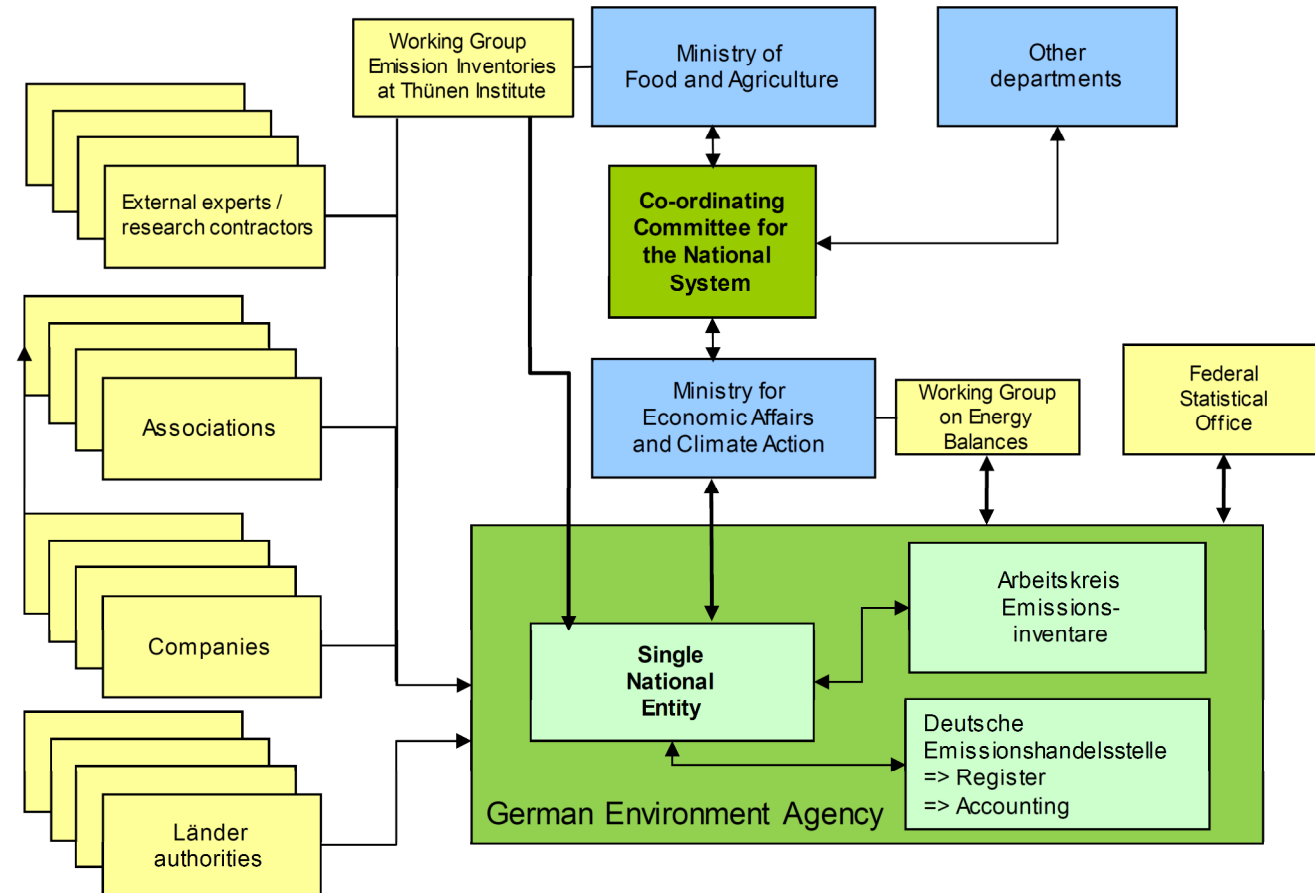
Working Group Emission Inventories at Thünen Institute

Ministry of Food and Agriculture

Other departments

External experts / research contractors

Co-ordinating Committee for the National System

Associations

Ministry for Economic Affairs and Climate Action

Working Group on Energy Balances

Federal Statistical Office

Companies

Arbeitskreis Emissions-inventare

Single National Entity

Deutsche Emissionshandelsstelle
=> Register
=> Accounting

Länder authorities

German Environment Agency